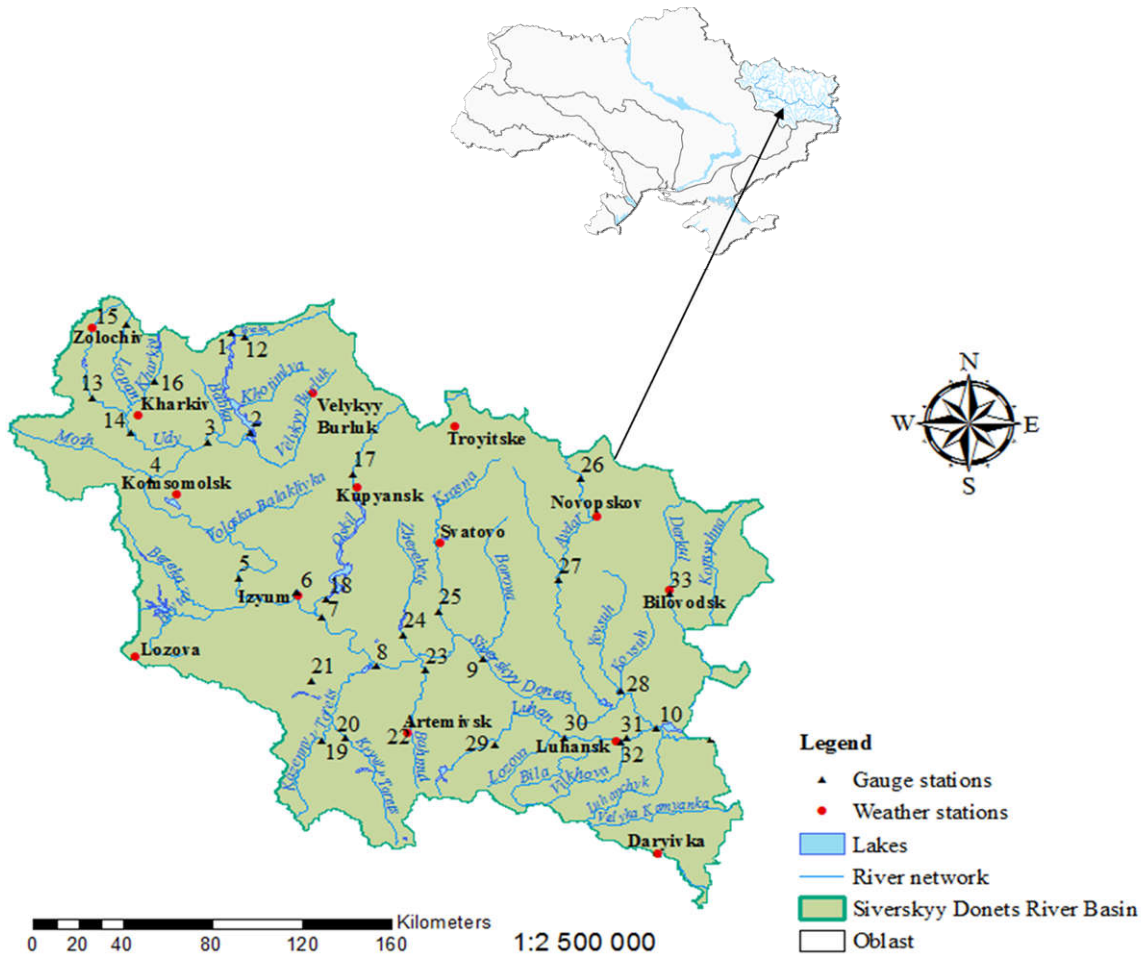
15
Zolochiv
1
12
13
16
Kharkiv
14
Mozh
Udy
3
2
Velykyy Burluk
Kharkiv
Lopan
Babka
Khotimlya
Velykyy Burluk
4
Komsomolsk
Volcha Balakliyka
17
Kupyansk
Troyitske
26
Novopskov
Svatovo
Krasna
Oskil
Zherebets
Borova
Aydar
27
33
Bilovodsk
Derkul
Komyshna
5
Izyum
6
18
7
Bereka
25
24
Lozova
21
8
23
9
Siverskyy Donets
Yevsuh
Kovsuh
28
20
19
Artemivsk
22
Kazennyy Torets
Kryvyy Torets
Bahmut
29
Luhan
30
Luhansk
31
32
10
Lozova
Bila
Vilkhova
Luhanchyk
Velyka Kamyanka
Daryivka
N
W
E
S
Legend
Gauge stations
Weather stations
Lakes
River network
Siverskyy Donets River Basin
Oblast
Kilometers
0 20 40 80 120 160
1:2 500 000